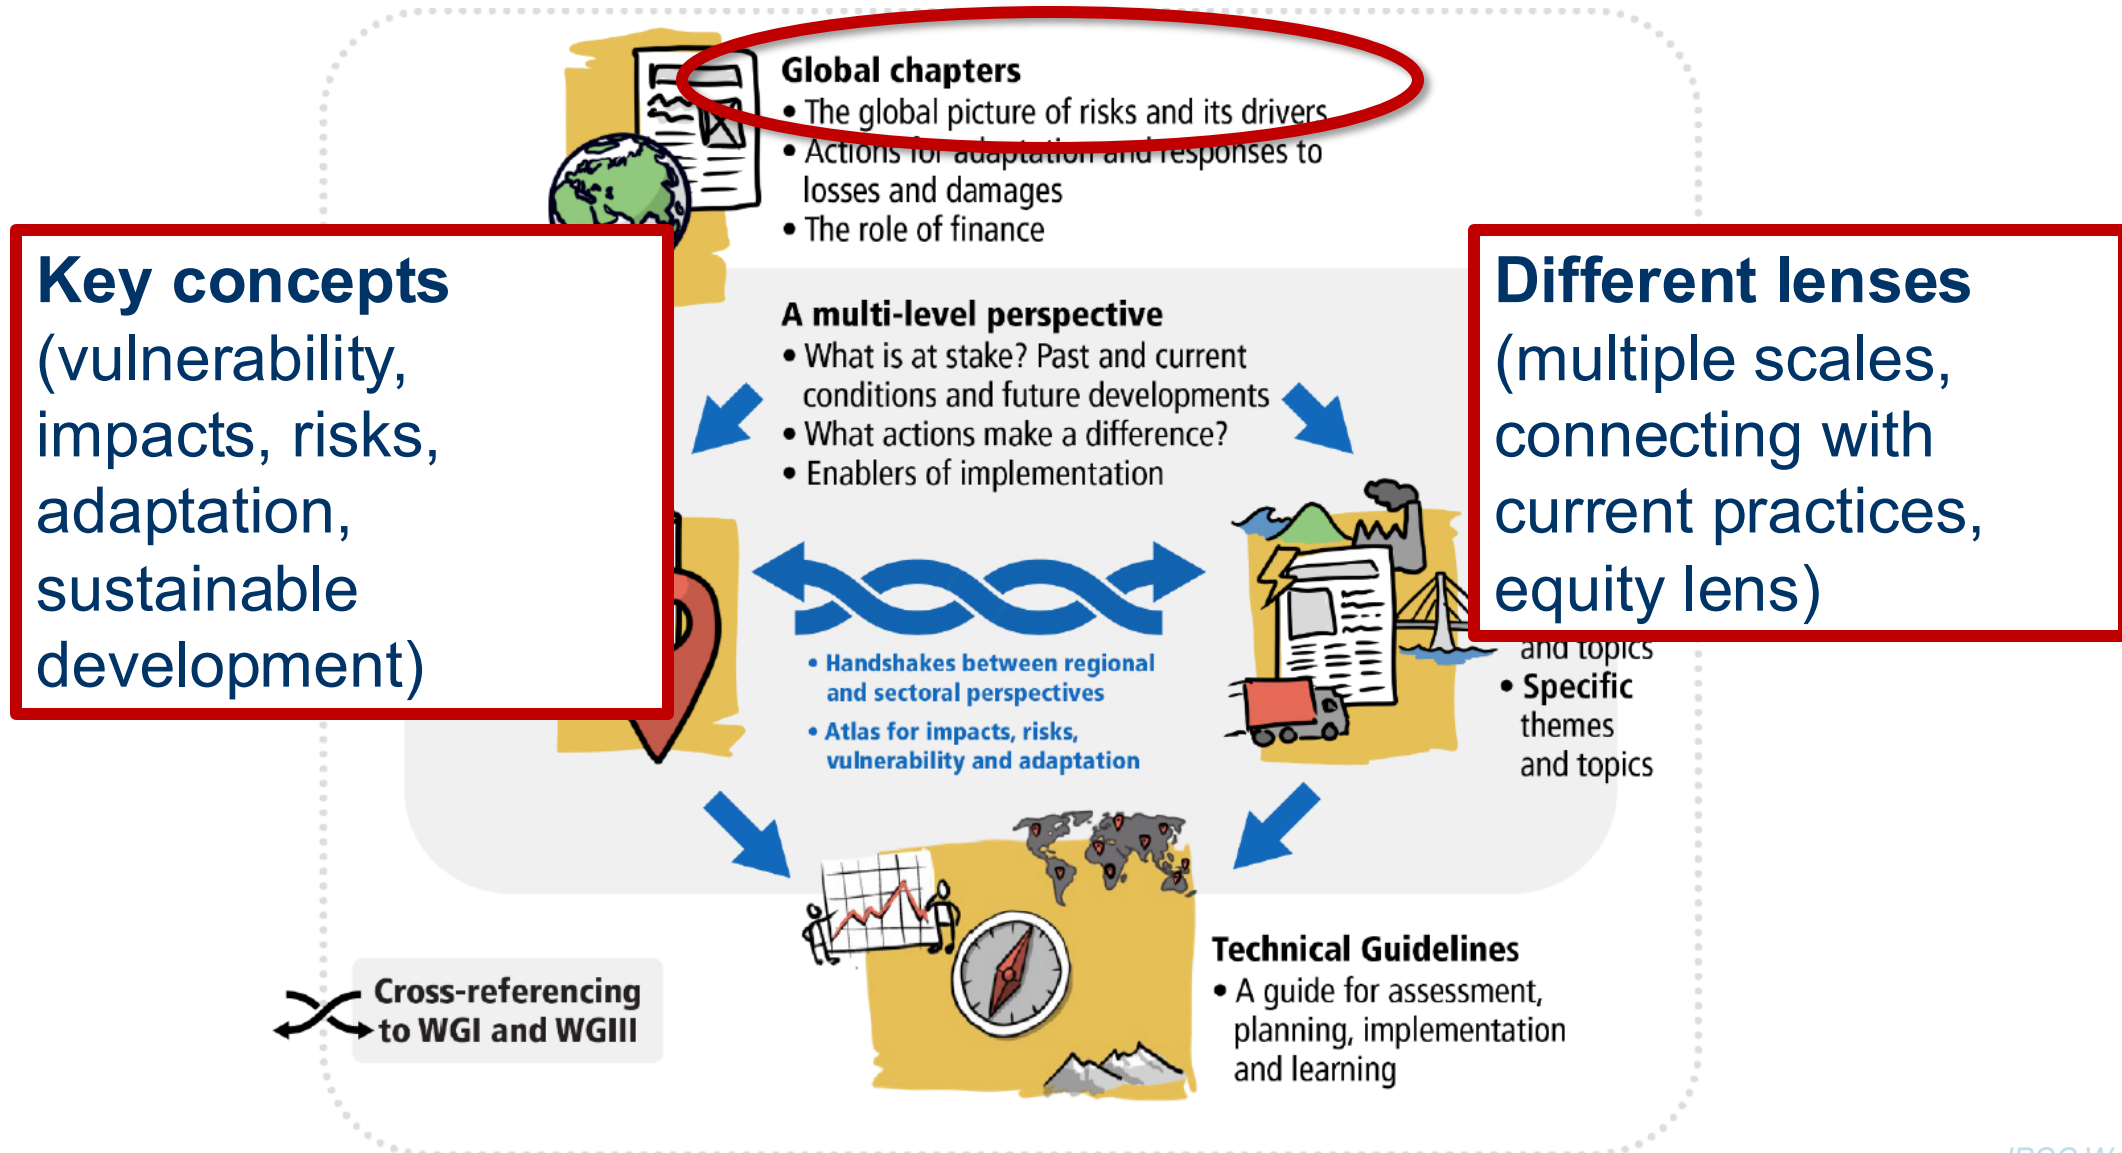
Global chapters
• The global picture of risks and its drivers
• Actions for adaptation and responses to losses and damages
• The role of finance

Key concepts (vulnerability, impacts, risks, adaptation, sustainable development)

Different lenses (multiple scales, connecting with current practices, equity lens)

A multi-level perspective
• What is at stake? Past and current conditions and future developments
• What actions make a difference?
• Enablers of implementation

• Handshakes between regional and sectoral perspectives
• Atlas for impacts, risks, vulnerability and adaptation

and topics
• Specific themes and topics

Cross-referencing to WGI and WGIII

Technical Guidelines
• A guide for assessment, planning, implementation and learning